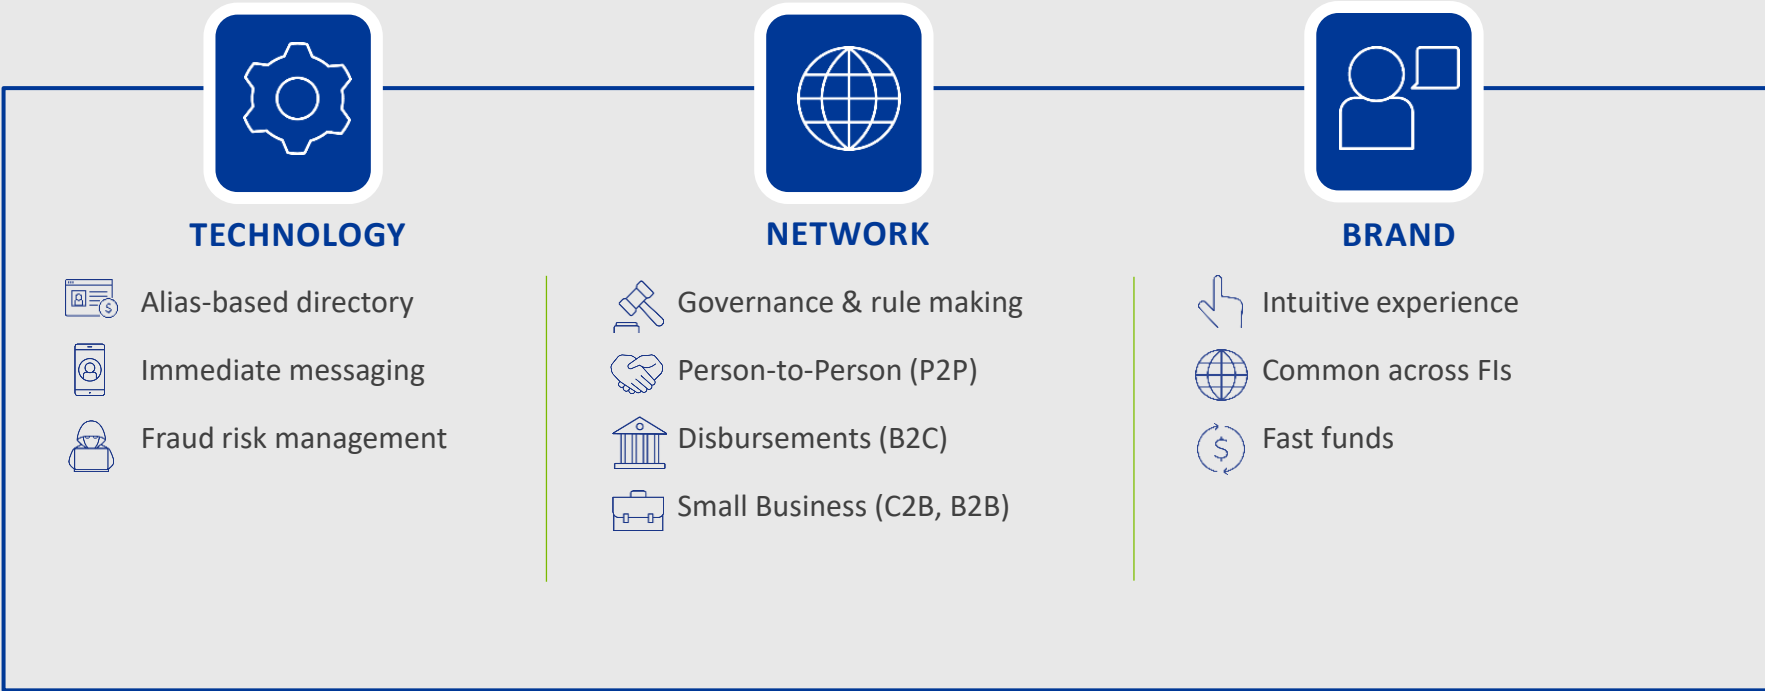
TECHNOLOGY

Alias-based directory

Immediate messaging

Fraud risk management

NETWORK

Governance & rule making

Person-to-Person (P2P)

Disbursements (B2C)

Small Business (C2B, B2B)

BRAND

Intuitive experience

Common across FIs

Fast funds